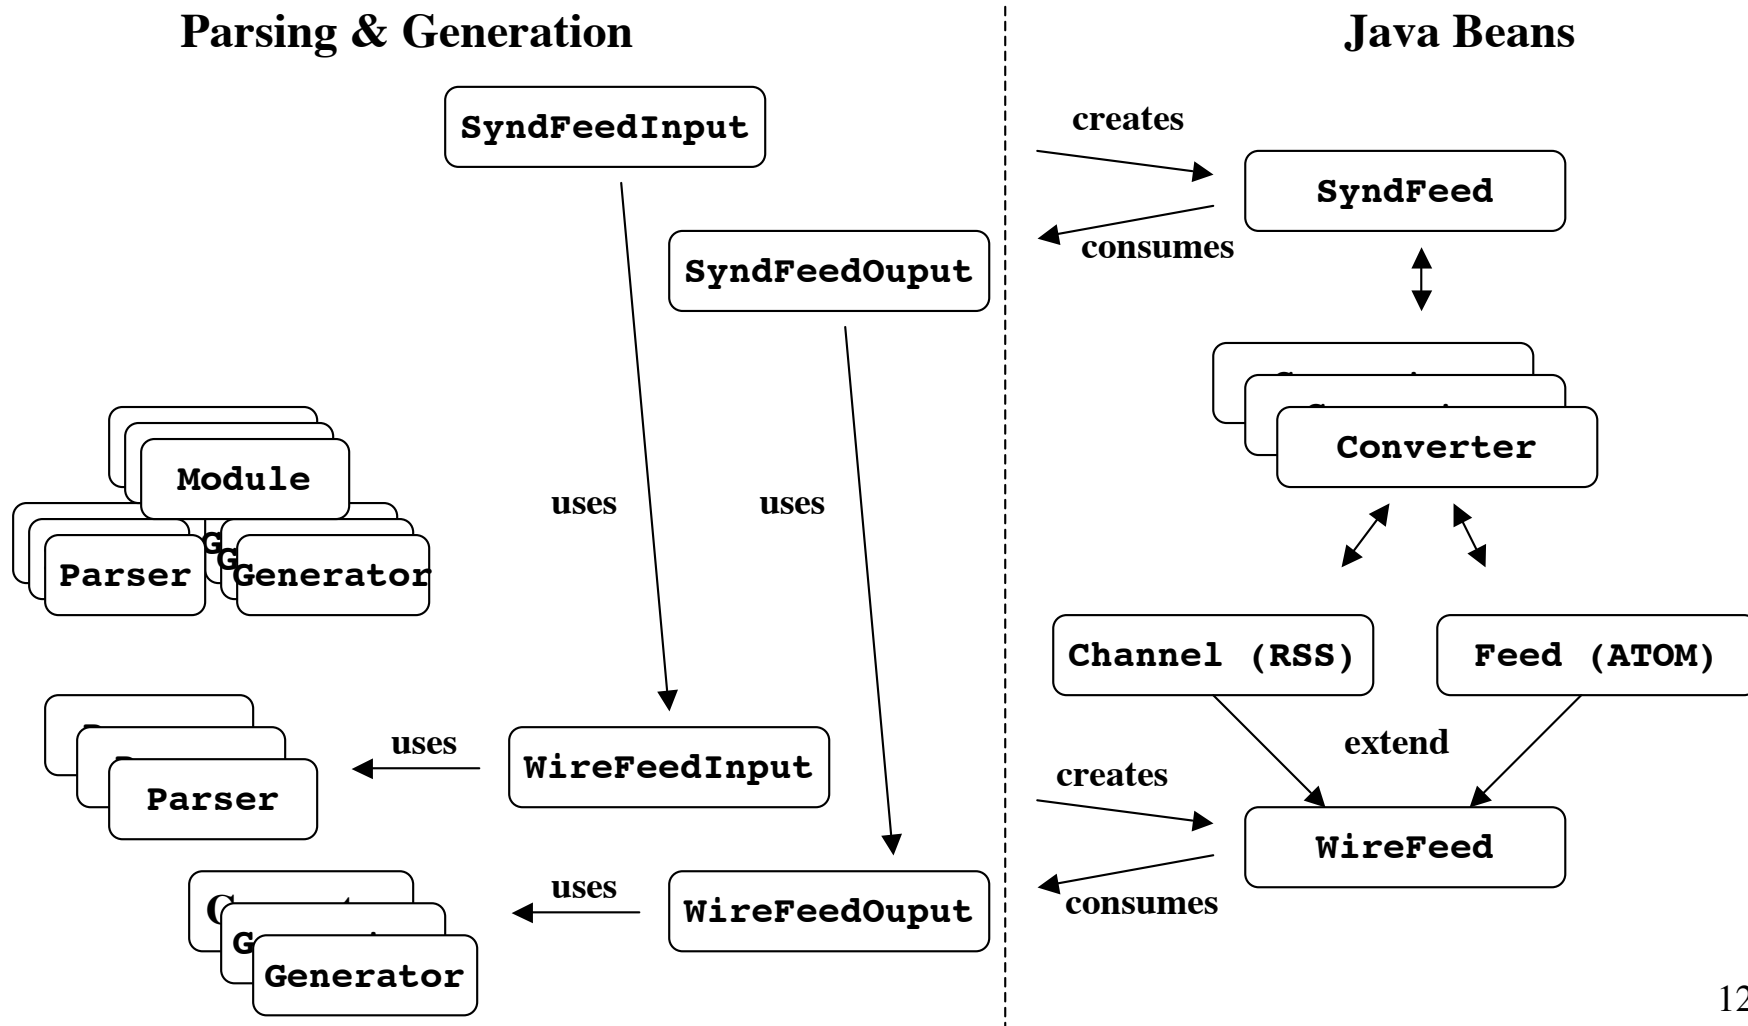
Parsing & Generation

Java Beans

SyndFeedInput

creates

SyndFeed

consumes

SyndFeedOuput

Module

Converter

uses

uses

Parser

Generator

Channel (RSS)

Feed (ATOM)

uses

WireFeedInput

extend

Parser

creates

WireFeed

uses

consumes

WireFeedOuput

Generator

12